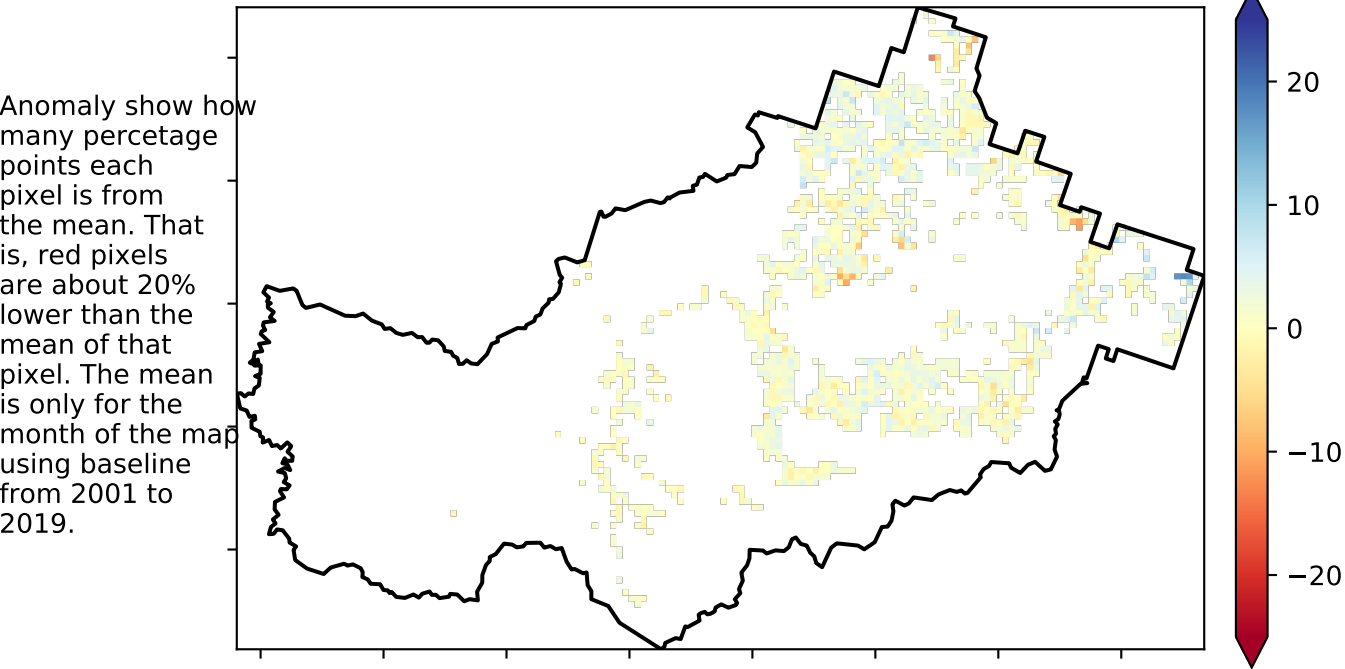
Anomaly show how many percetage points each pixel is from the mean. That is, red pixels are about 20% lower than the mean of that pixel. The mean is only for the month of the map using baseline from 2001 to 2019.

20
10
0
−10
−20